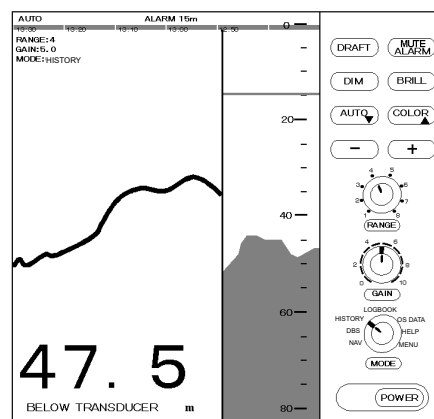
AUTO
ALARM 15m
13:30 13:20 13:10 13:00 12:50
RANGE: 4
GAIN: 5. 0
MODE: HISTORY

47. 5
BELOW TRANSDUCER m

0
20
40
60
80

DRAFT
MUTE ALARM
DIM
BRILL
AUTO
COLOR
−
+
1 2 3 4 5 6 7 8
RANGE
0 2 4 6 8 10
GAIN
LOGBOOK
HISTORY
OS DATA
DBS
HELP
NAV
MENU
MODE
POWER